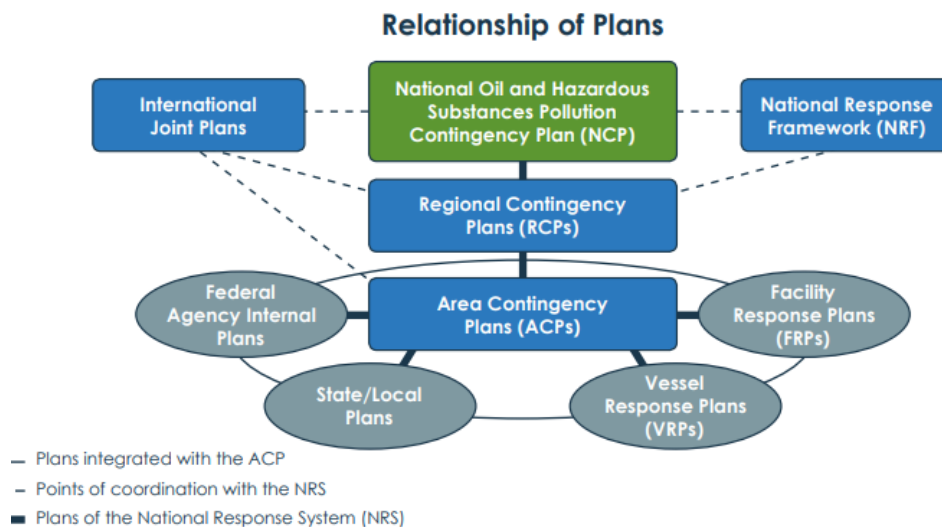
Relationship of Plans

International Joint Plans

National Oil and Hazardous Substances Pollution Contingency Plan (NCP)

National Response Framework (NRF)

Regional Contingency Plans (RCPs)

Federal Agency Internal Plans

Area Contingency Plans (ACPs)

Facility Response Plans (FRPs)

State/Local Plans

Vessel Response Plans (VRPs)

— Plans integrated with the ACP
- Points of coordination with the NRS
▬ Plans of the National Response System (NRS)